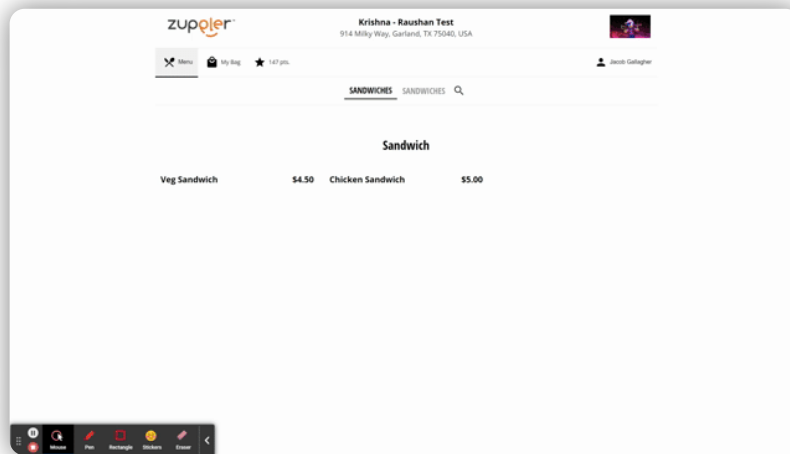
zupoler

Krishna - Raushan Test
914 Milky Way, Garland, TX 75040, USA

Menu My Bag 147 pts. Jacob Gallagher

SANDWICHES SANDWICHES

Sandwich

Veg Sandwich $4.50 Chicken Sandwich $5.00

Mouse Pen Rectangle Stickers Eraser